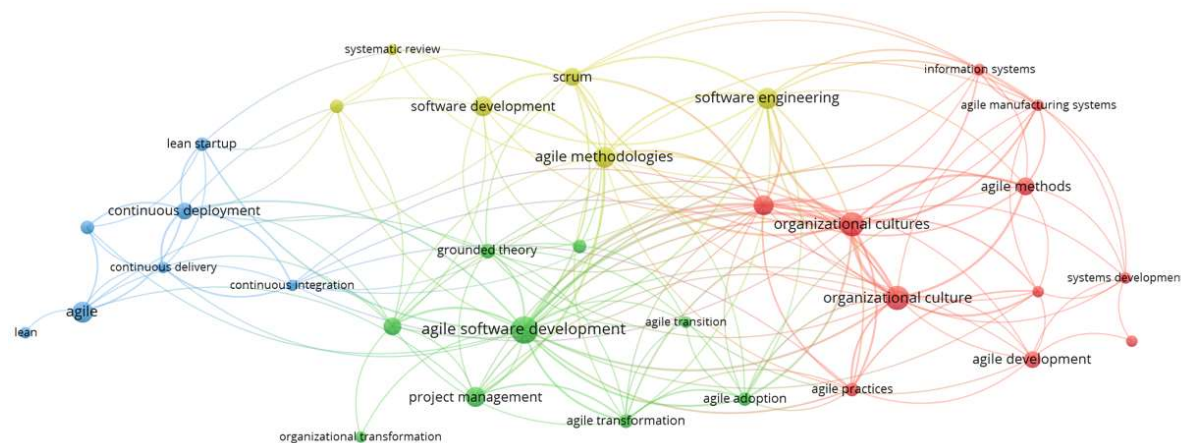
systematic review
scrum
information systems
software development
software engineering
agile manufacturing systems
lean startup
agile methodologies
agile methods
continuous deployment
organizational cultures
grounded theory
continuous delivery
systems developmen
continuous integration
organizational culture
agile
agile software development
agile transition
lean
agile development
project management
agile practices
agile adoption
agile transformation
organizational transformation